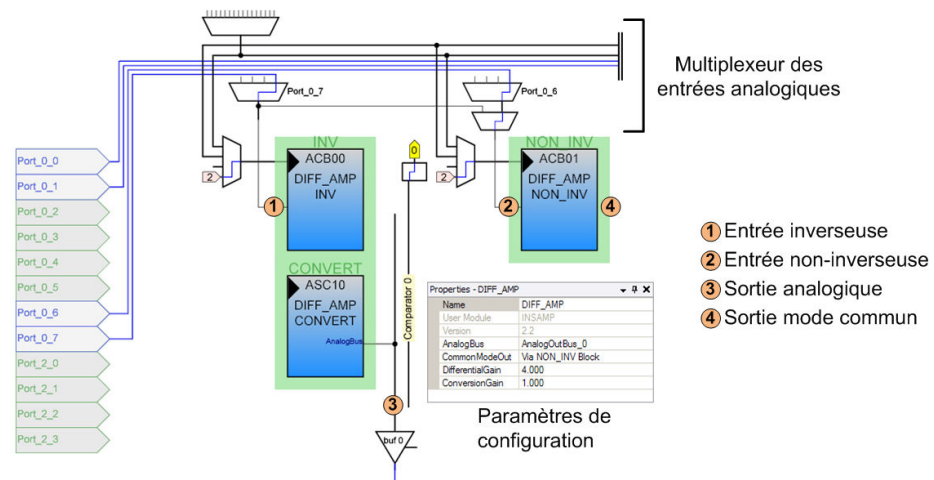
Multiplexeur des entrées analogiques

Port_0_7

Port_0_6

INV
ACB00
DIFF_AMP
INV

NON_INV
ACB01
DIFF_AMP
NON_INV

2

2

0

1

2

4

Port_0_0
Port_0_1
Port_0_2
Port_0_3
Port_0_4
Port_0_5
Port_0_6
Port_0_7
Port_2_0
Port_2_1
Port_2_2
Port_2_3

CONVERT
ASC10
DIFF_AMP
CONVERT
AnalogBus

Comparator 0

3

buf 0

Properties - DIFF_AMP

| Name | DIFF_AMP |
|---|---|
| User Module | INSAMP |
| Version | 2.2 |
| AnalogBus | AnalogOutBus_0 |
| CommonModeOut | Via NON_INV Block |
| DifferentialGain | 4.000 |
| ConversionGain | 1.000 |

Paramètres de configuration

1 Entrée inverseuse
2 Entrée non-inverseuse
3 Sortie analogique
4 Sortie mode commun